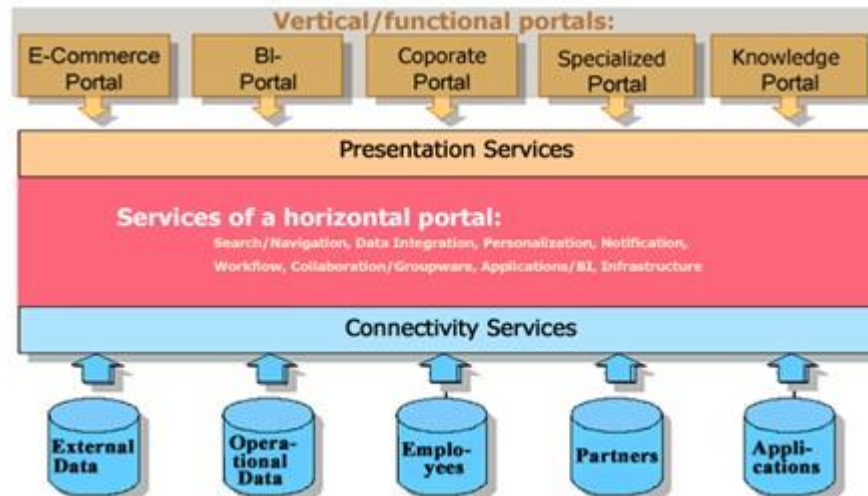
Vertical/functional portals:

E-Commerce Portal

BI-Portal

Coporate Portal

Specialized Portal

Knowledge Portal

Presentation Services

Services of a horizontal portal:

Search/Navigation, Data Integration, Personalization, Notification, Workflow, Collaboration/Groupware, Applications/BI, Infrastructure

Connectivity Services

External Data

Opera-tional Data

Emplo-yees

Partners

Appli-cations